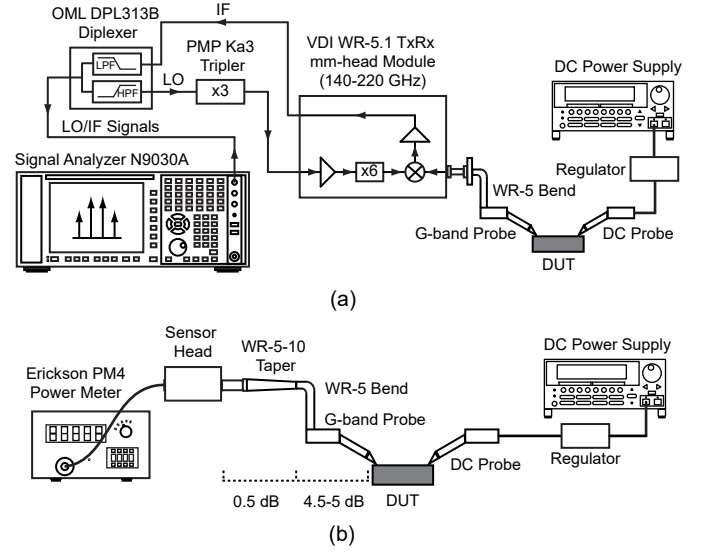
OML DPL313B Diplexer

IF

LPF

HPF

LO

PMP Ka3 Tripler

x3

VDI WR-5.1 TxRx mm-head Module (140-220 GHz)

x6

DC Power Supply

LO/IF Signals

Signal Analyzer N9030A

Regulator

WR-5 Bend

G-band Probe

DC Probe

DUT

(a)

Sensor Head

WR-5-10 Taper

DC Power Supply

Erickson PM4 Power Meter

WR-5 Bend

G-band Probe

DC Probe

Regulator

0.5 dB

4.5-5 dB

DUT

(b)